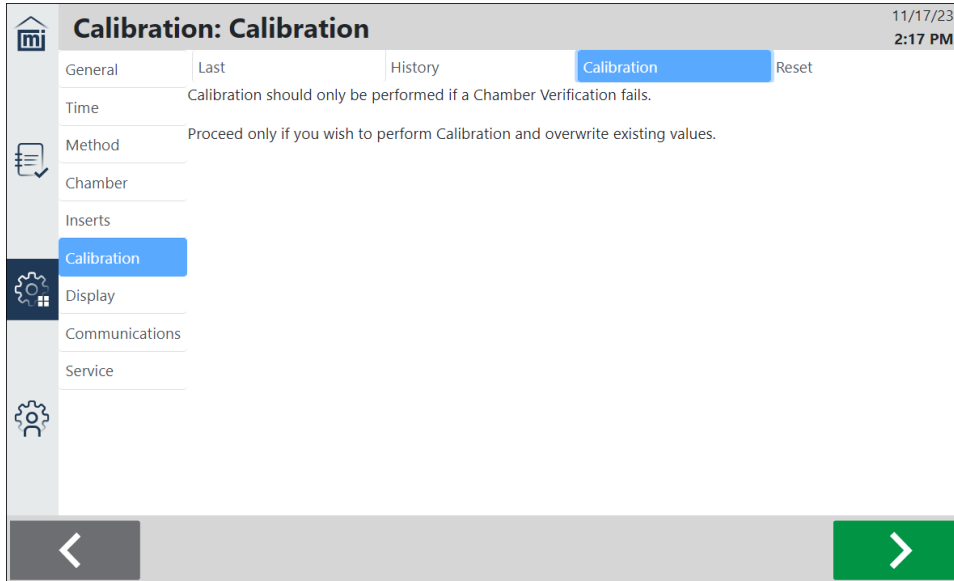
mi

Calibration: Calibration

11/17/23
2:17 PM

General
Time
Method
Chamber
Inserts
Calibration
Display
Communications
Service

Last
History
Calibration
Reset

Calibration should only be performed if a Chamber Verification fails.

Proceed only if you wish to perform Calibration and overwrite existing values.